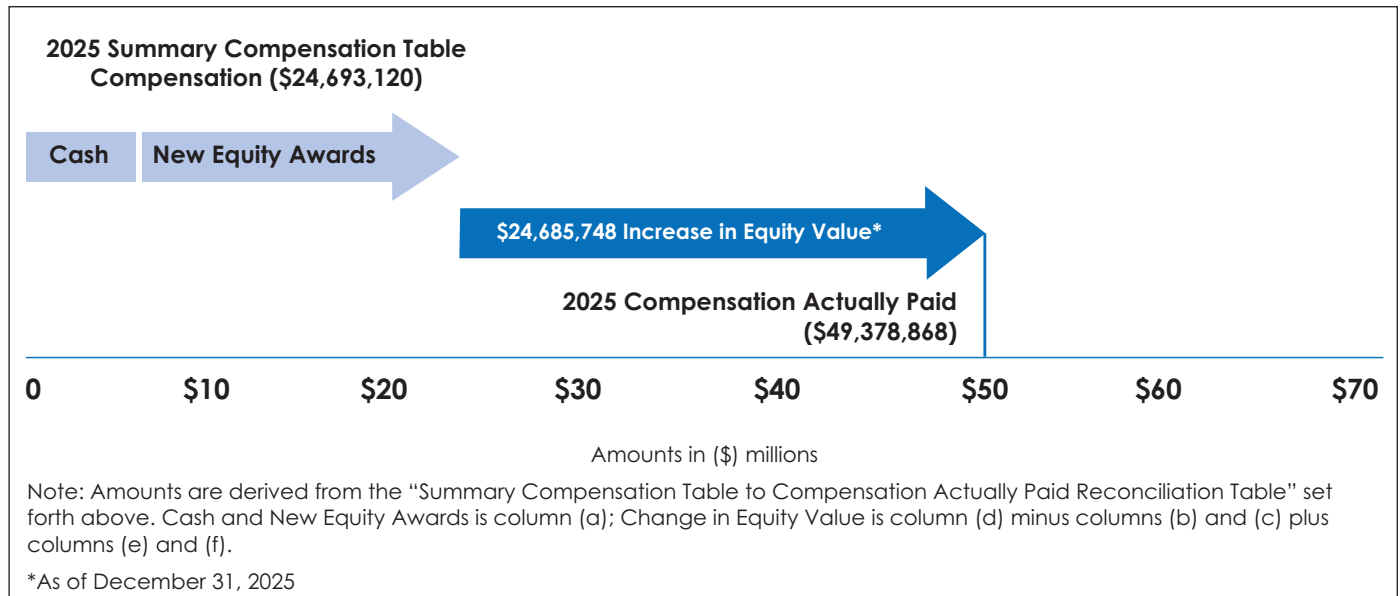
2025 Summary Compensation Table Compensation ($24,693,120)

Cash

New Equity Awards

$24,685,748 Increase in Equity Value*

2025 Compensation Actually Paid ($49,378,868)

0 $10 $20 $30 $40 $50 $60 $70

Amounts in ($) millions

Note: Amounts are derived from the "Summary Compensation Table to Compensation Actually Paid Reconciliation Table" set forth above. Cash and New Equity Awards is column (a); Change in Equity Value is column (d) minus columns (b) and (c) plus columns (e) and (f).

*As of December 31, 2025